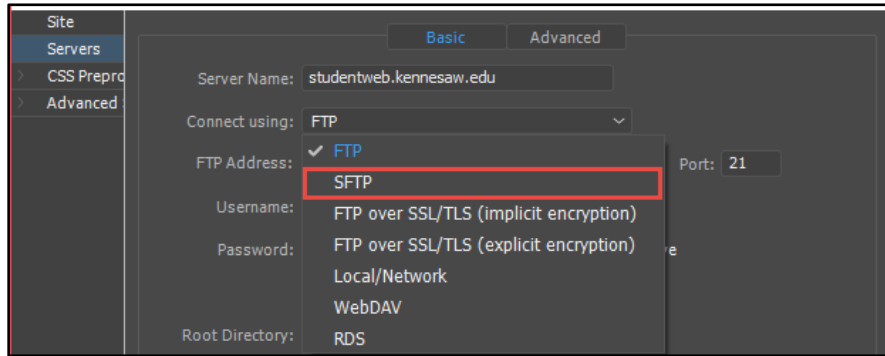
Site
Servers
CSS Prepro
Advanced

Basic
Advanced

Server Name: studentweb.kennesaw.edu

Connect using: FTP

FTP Address:
FTP
SFTP
FTP over SSL/TLS (implicit encryption)
FTP over SSL/TLS (explicit encryption)
Local/Network
WebDAV
RDS

Port: 21

Username:

Password:

ve

Root Directory: